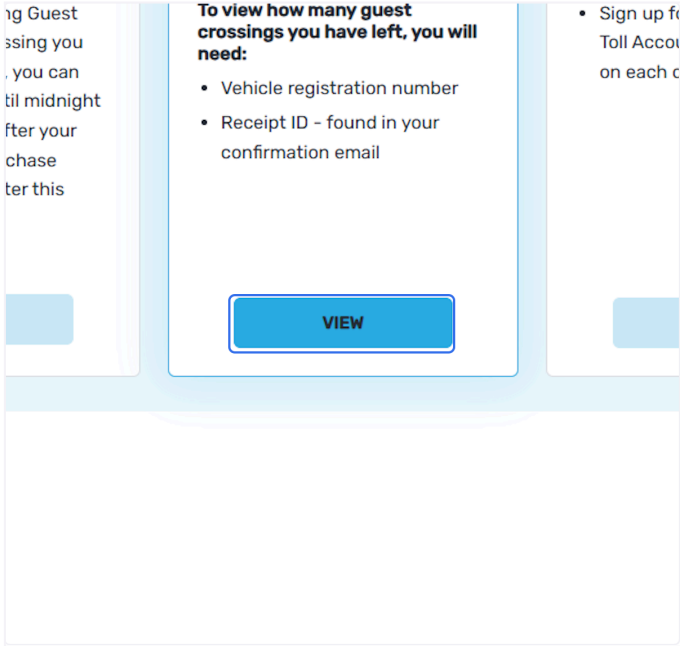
ng Guest ssing you , you can til midnight fter your chase ter this

To view how many guest crossings you have left, you will need:

- Vehicle registration number
- Receipt ID - found in your confirmation email

VIEW

- Sign up f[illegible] Toll Acco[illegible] on each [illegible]